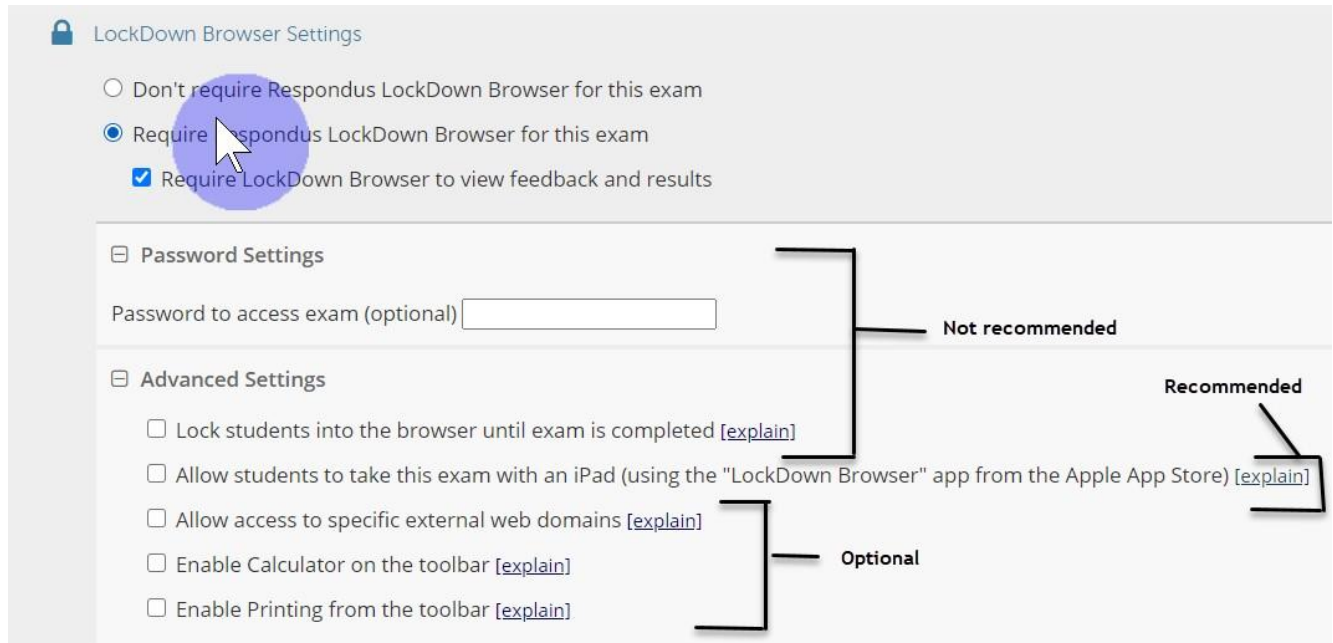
LockDown Browser Settings

Don't require Respondus LockDown Browser for this exam

Require Respondus LockDown Browser for this exam

Require LockDown Browser to view feedback and results

Password Settings

Password to access exam (optional)

Not recommended

Advanced Settings

Recommended

Lock students into the browser until exam is completed [explain]

Allow students to take this exam with an iPad (using the "LockDown Browser" app from the Apple App Store) [explain]

Allow access to specific external web domains [explain]

Enable Calculator on the toolbar [explain]

Optional

Enable Printing from the toolbar [explain]